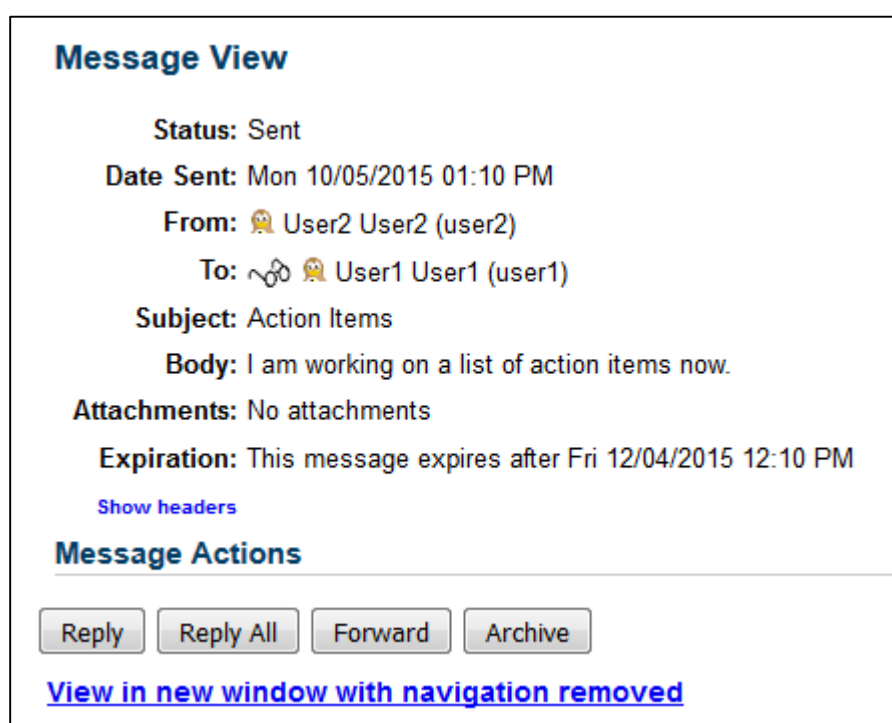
Message View

Status: Sent
Date Sent: Mon 10/05/2015 01:10 PM
From: User2 User2 (user2)
To: User1 User1 (user1)
Subject: Action Items
Body: I am working on a list of action items now.
Attachments: No attachments
Expiration: This message expires after Fri 12/04/2015 12:10 PM

Show headers

Message Actions

Reply | Reply All | Forward | Archive

View in new window with navigation removed